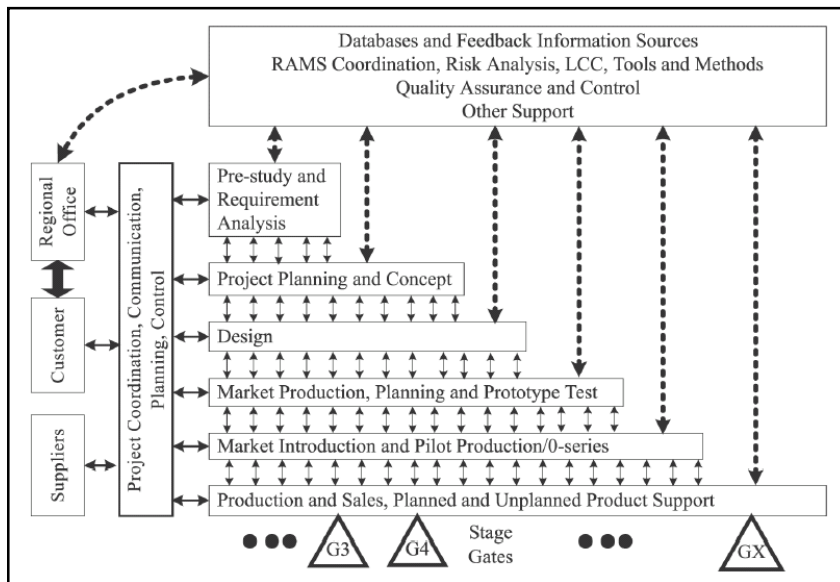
Databases and Feedback Information Sources
RAMS Coordination, Risk Analysis, LCC, Tools and Methods
Quality Assurance and Control
Other Support

Regional Office

Customer

Suppliers

Project Coordination, Communication, Planning, Control

Pre-study and Requirement Analysis

Project Planning and Concept

Design

Market Production, Planning and Prototype Test

Market Introduction and Pilot Production/0-series

Production and Sales, Planned and Unplanned Product Support

G3

G4

Stage Gates

GX